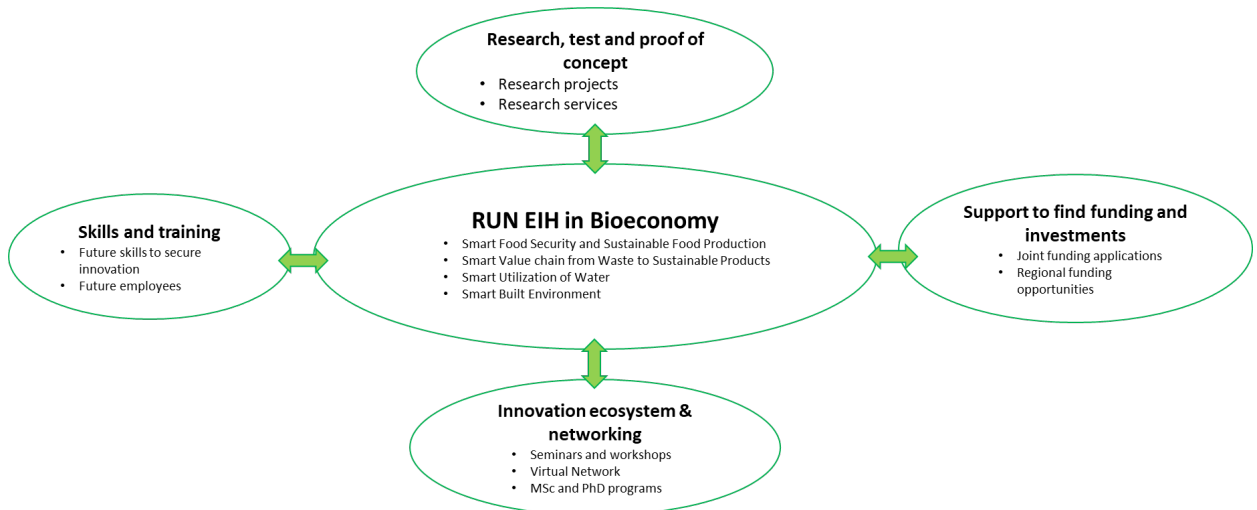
Research, test and proof of concept
- Research projects
- Research services

Skills and training
- Future skills to secure innovation
- Future employees

RUN EIH in Bioeconomy
- Smart Food Security and Sustainable Food Production
- Smart Value chain from Waste to Sustainable Products
- Smart Utilization of Water
- Smart Built Environment

Support to find funding and investments
- Joint funding applications
- Regional funding opportunities

Innovation ecosystem & networking
- Seminars and workshops
- Virtual Network
- MSc and PhD programs